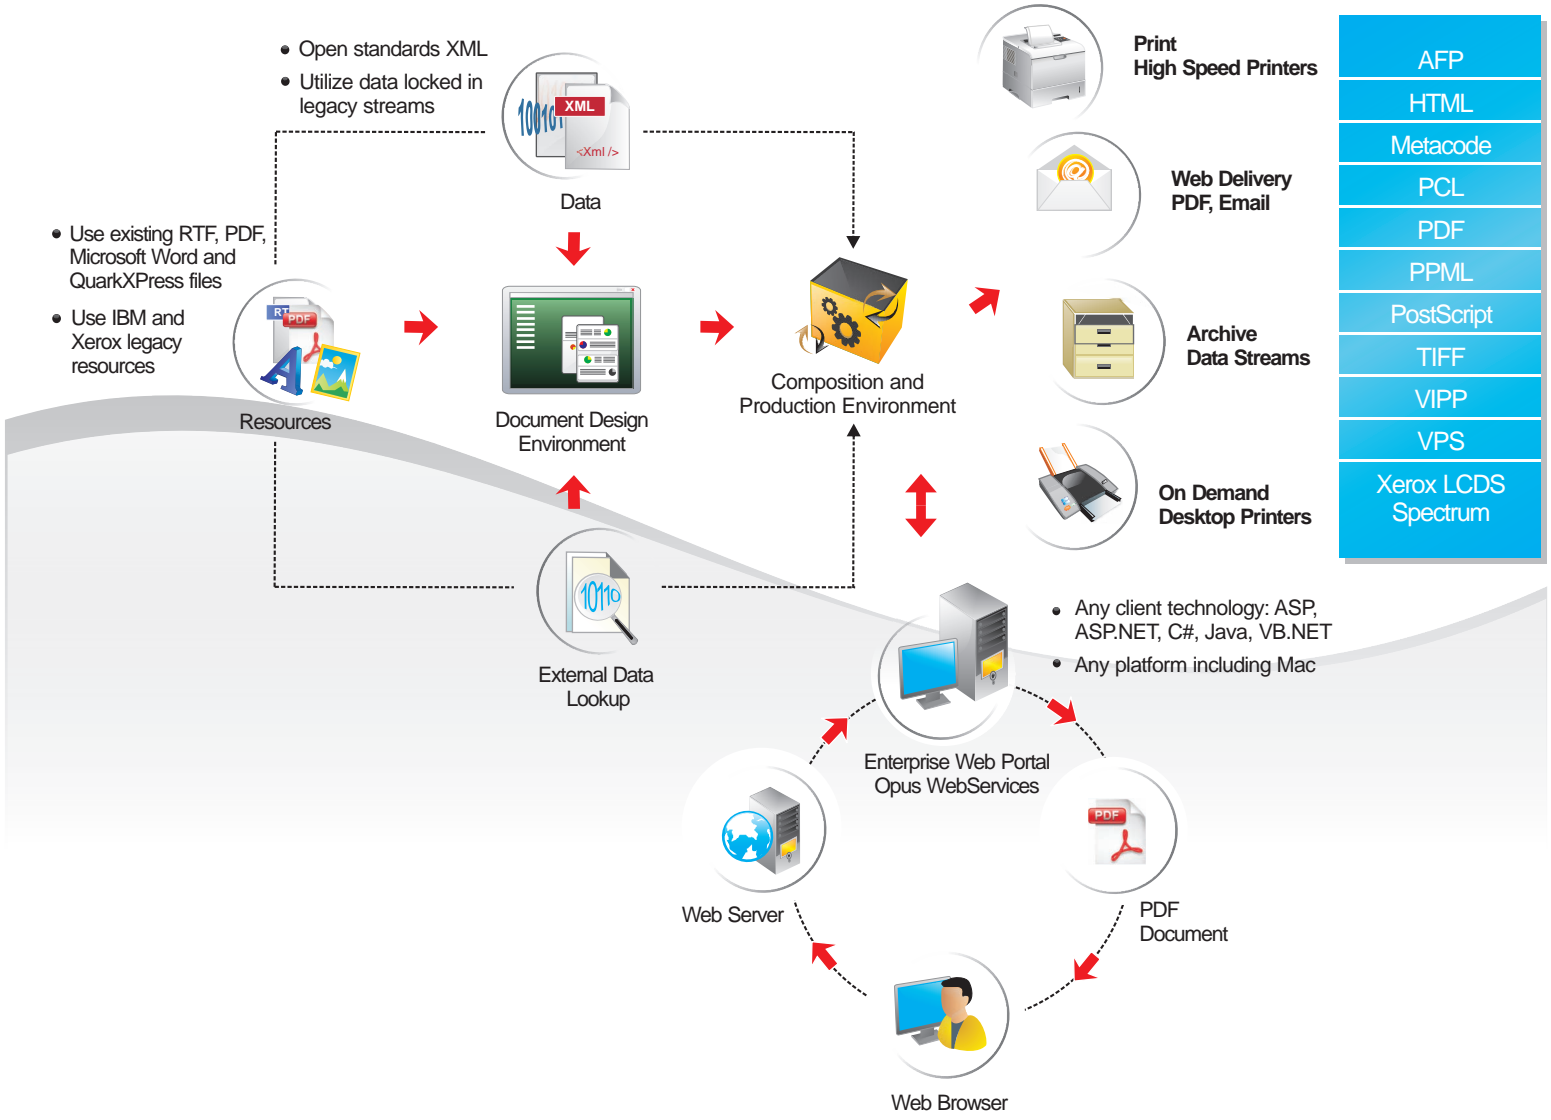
• Open standards XML
• Utilize data locked in legacy streams

XML
<Xml />
Data

• Use existing RTF, PDF, Microsoft Word and QuarkXPress files
• Use IBM and Xerox legacy resources

PDF
Resources

Document Design Environment

Composition and Production Environment

External Data Lookup

Print
High Speed Printers

Web Delivery
PDF, Email

Archive
Data Streams

On Demand
Desktop Printers

AFP
HTML
Metacode
PCL
PDF
PPML
PostScript
TIFF
VIPP
VPS
Xerox LCDS Spectrum

• Any client technology: ASP, ASP.NET, C#, Java, VB.NET
• Any platform including Mac

Enterprise Web Portal
Opus WebServices

Web Server

PDF
PDF Document

Web Browser